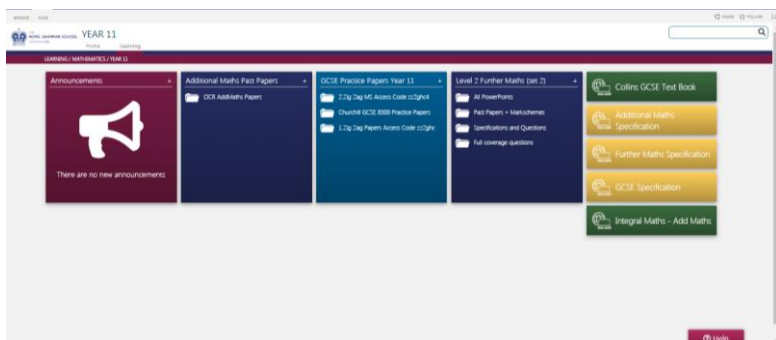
BROWSE PAGE

SHARE FOLLOW

ROYAL GRAMMAR SCHOOL YEAR 11

Home Learning

LEARNING / MATHEMATICS / YEAR 11

Announcements +

There are no new announcements

Additional Maths Past Papers +

OCR AddMaths Papers

GCSE Practice Papers Year 11 +

2.Zig Zag MS Access Code zz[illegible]

Churchill GCSE 8300 Practice Papers

1.Zig Zag Papers Access Code zz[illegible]

Level 2 Further Maths (set 2) +

All PowerPoints

Past Papers + Markschemes

Specifications and Questions

Full coverage questions

Collins GCSE Text Book

Additional Maths Specification

Further Maths Specification

GCSE Specification

Integral Maths - Add Maths

Help